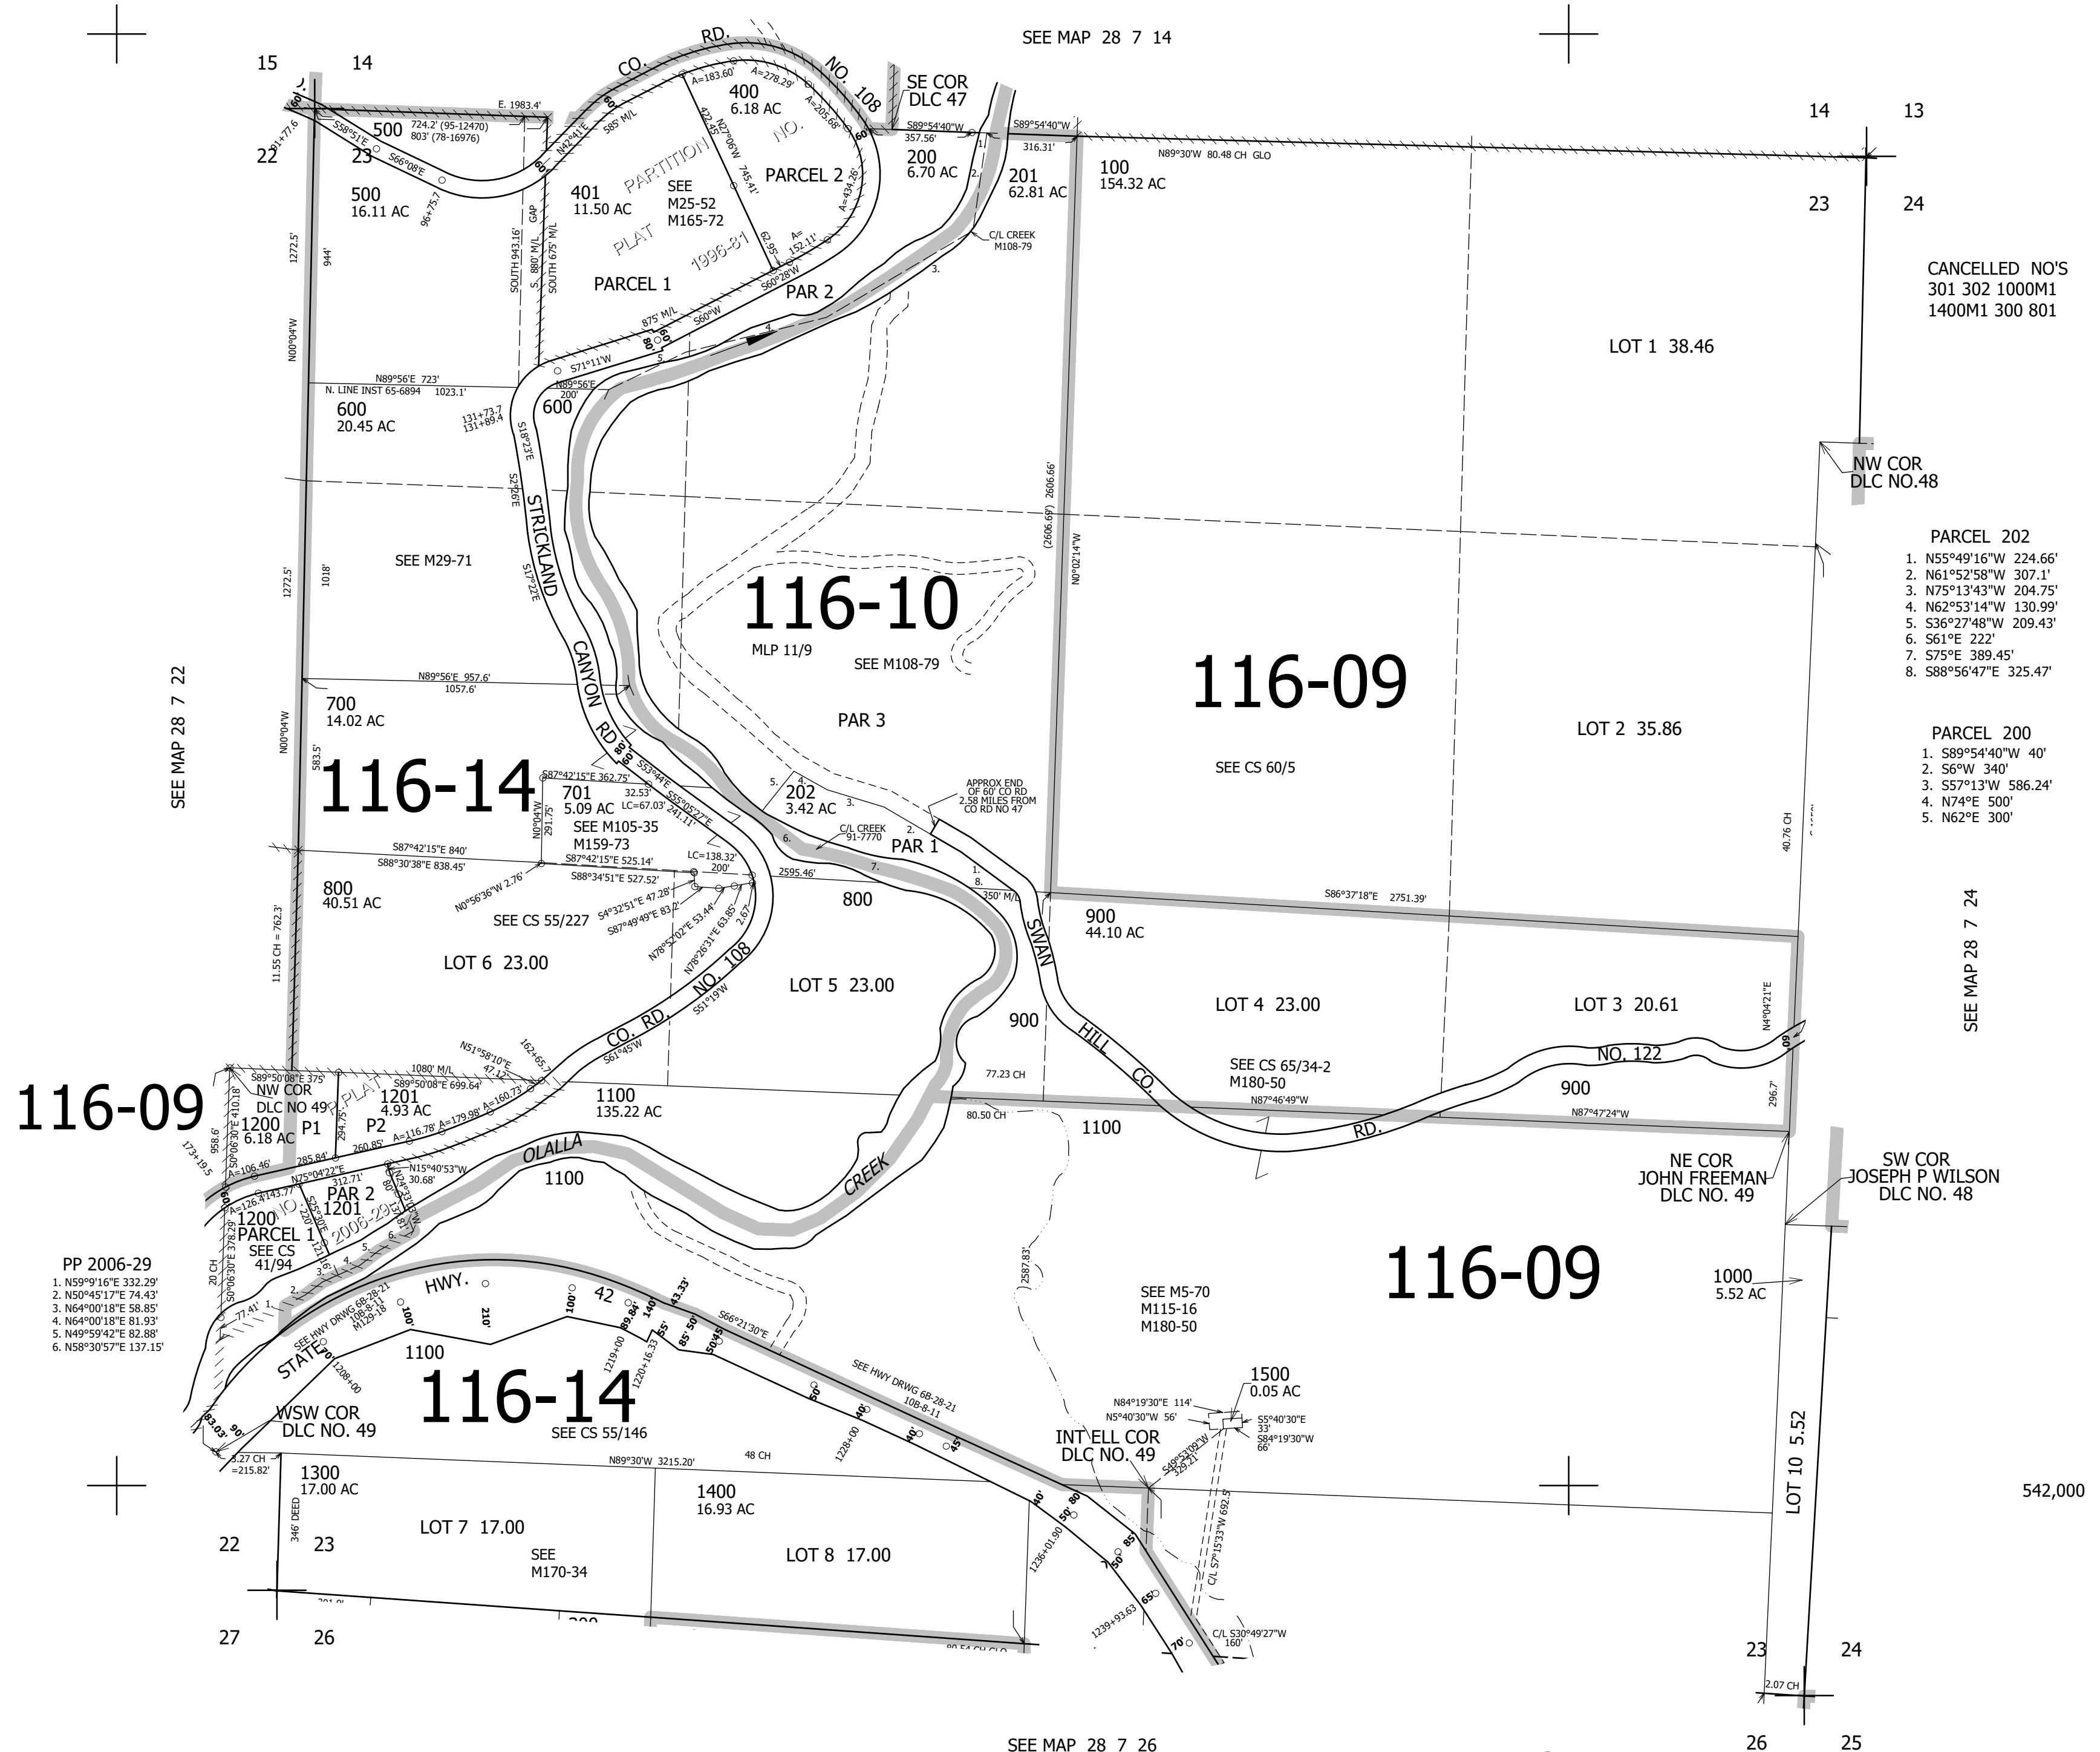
SEE MAP 28 7 14

15 14
22 23
14 13
23 24

CO. RD. NO. 108

SE COR
DLC 47

E. 1983.4'
500
724.2' (95-12470)
803' (78-16976)
S58°51'E
S66°08'E
500
16.11 AC

A=183.60'
A=278.29'
A=205.68'
400
6.18 AC
N42°41'E
585' M/L
PARTITION
NO.
PLAT
1996-81
SEE
M25-52
M165-72
401
11.50 AC
PARCEL 2
PARCEL 1
PAR 2
A=434.26'
A=152.11'
S60°28'W
875' M/L
S60°W
S71°11'W

S89°54'40"W
357.56'
S89°54'40"W
316.31'
200
6.70 AC
201
62.81 AC
100
154.32 AC
N89°30'W 80.48 CH GLO
C/L CREEK
M108-79

CANCELLED NO'S
301 302 1000M1
1400M1 300 801

LOT 1 38.46

1272.5'
944'
SOUTH 943.16'
S. 880' M/L
SOUTH 675' M/L
GAP
N00°04'W
N89°56'E 723'
N. LINE INST 65-6894 1023.1'
600
20.45 AC
N89°56'E
200'
600
131+73.7
131+89.4
S18°23'E

NW COR
DLC NO.48

PARCEL 202
1. N55°49'16"W 224.66'
2. N61°52'58"W 307.1'
3. N75°13'43"W 204.75'
4. N62°53'14"W 130.99'
5. S36°27'48"W 209.43'
6. S61°E 222'
7. S75°E 389.45'
8. S88°56'47"E 325.47'

PARCEL 200
1. S89°54'40"W 40'
2. S6°W 340'
3. S57°13'W 586.24'
4. N74°E 500'
5. N62°E 300'

STRICKLAND CANYON RD
SEE M29-71
1272.5'
1018'
(2606.69') 2606.66'
N0°02'14"W

116-10
MLP 11/9
SEE M108-79
PAR 3

116-09
SEE CS 60/5
LOT 2 35.86

SEE MAP 28 7 22

N89°56'E 957.6'
1057.6'
700
14.02 AC
583.5'

116-14
S87°42'15"E 362.75'
701
5.09 AC
32.53'
LC=67.03'
SEE M105-35
M159-73
202
3.42 AC
APPROX END OF 60' CO RD 2.58 MILES FROM CO RD NO 47
C/L CREEK
91-7770
PAR 1
S87°42'15"E 840'
S88°30'38"E 838.45'
S87°42'15"E 525.14'
S88°34'51"E 527.52'
LC=138.32'
200'
2595.46'
350' M/L
800
40.51 AC
SEE CS 55/227
800
LOT 6 23.00
LOT 5 23.00
CO. RD. NO. 108
S51°19'W

900
44.10 AC
S86°37'18"E 2751.39'
SWAN HILL CO. RD.
LOT 4 23.00
LOT 3 20.61
900
N4°04'21"E
NO. 122
SEE CS 65/34-2
M180-50
900
N87°46'49"W
N87°47'24"W
296.7'
40.76 CH

SEE MAP 28 7 24

116-09
NW COR
DLC NO 49
S89°50'08"E 375'
S89°50'08"E 699.64'
1080' M/L
N51°58'10"E
47.12'
1201
4.93 AC
1200
6.18 AC
P1
P2
PLAT
1100
135.22 AC
S61°45'W
77.23 CH
80.50 CH
1100

NE COR
JOHN FREEMAN
DLC NO. 49
SW COR
JOSEPH P WILSON
DLC NO. 48

N75°04'22"E
N15°40'53"W
30.68'
PAR 2
1201
1200
PARCEL 1
SEE CS
41/94
OLALLA CREEK
1100
2006-29

PP 2006-29
1. N59°9'16"E 332.29'
2. N50°45'17"E 74.43'
3. N64°00'18"E 58.85'
4. N64°00'18"E 81.93'
5. N49°59'42"E 82.88'
6. N58°30'57"E 137.15'

116-09
SEE M5-70
M115-16
M180-50
1000
5.52 AC

STATE HWY. 42
SEE HWY DRWG 6B-28-21
10B-8-11
M129-18
1100
116-14
SEE CS 55/146
SEE HWY DRWG 6B-28-21
10B-8-11
S66°21'30"E
WSW COR
DLC NO. 49

1500
0.05 AC
N84°19'30"E 114'
N5°40'30"W 56'
S5°40'30"E 33'
S84°19'30"W 66'
INT ELL COR
DLC NO. 49

N89°30'W 3215.20'
48 CH
1300
17.00 AC
1400
16.93 AC
LOT 7 17.00
SEE
M170-34
LOT 8 17.00
346' DEED
LOT 10 5.52
C/L S30°49'27"W
160'

542,000

22 23
27 26
23 24
26 25
2.07 CH

SEE MAP 28 7 26